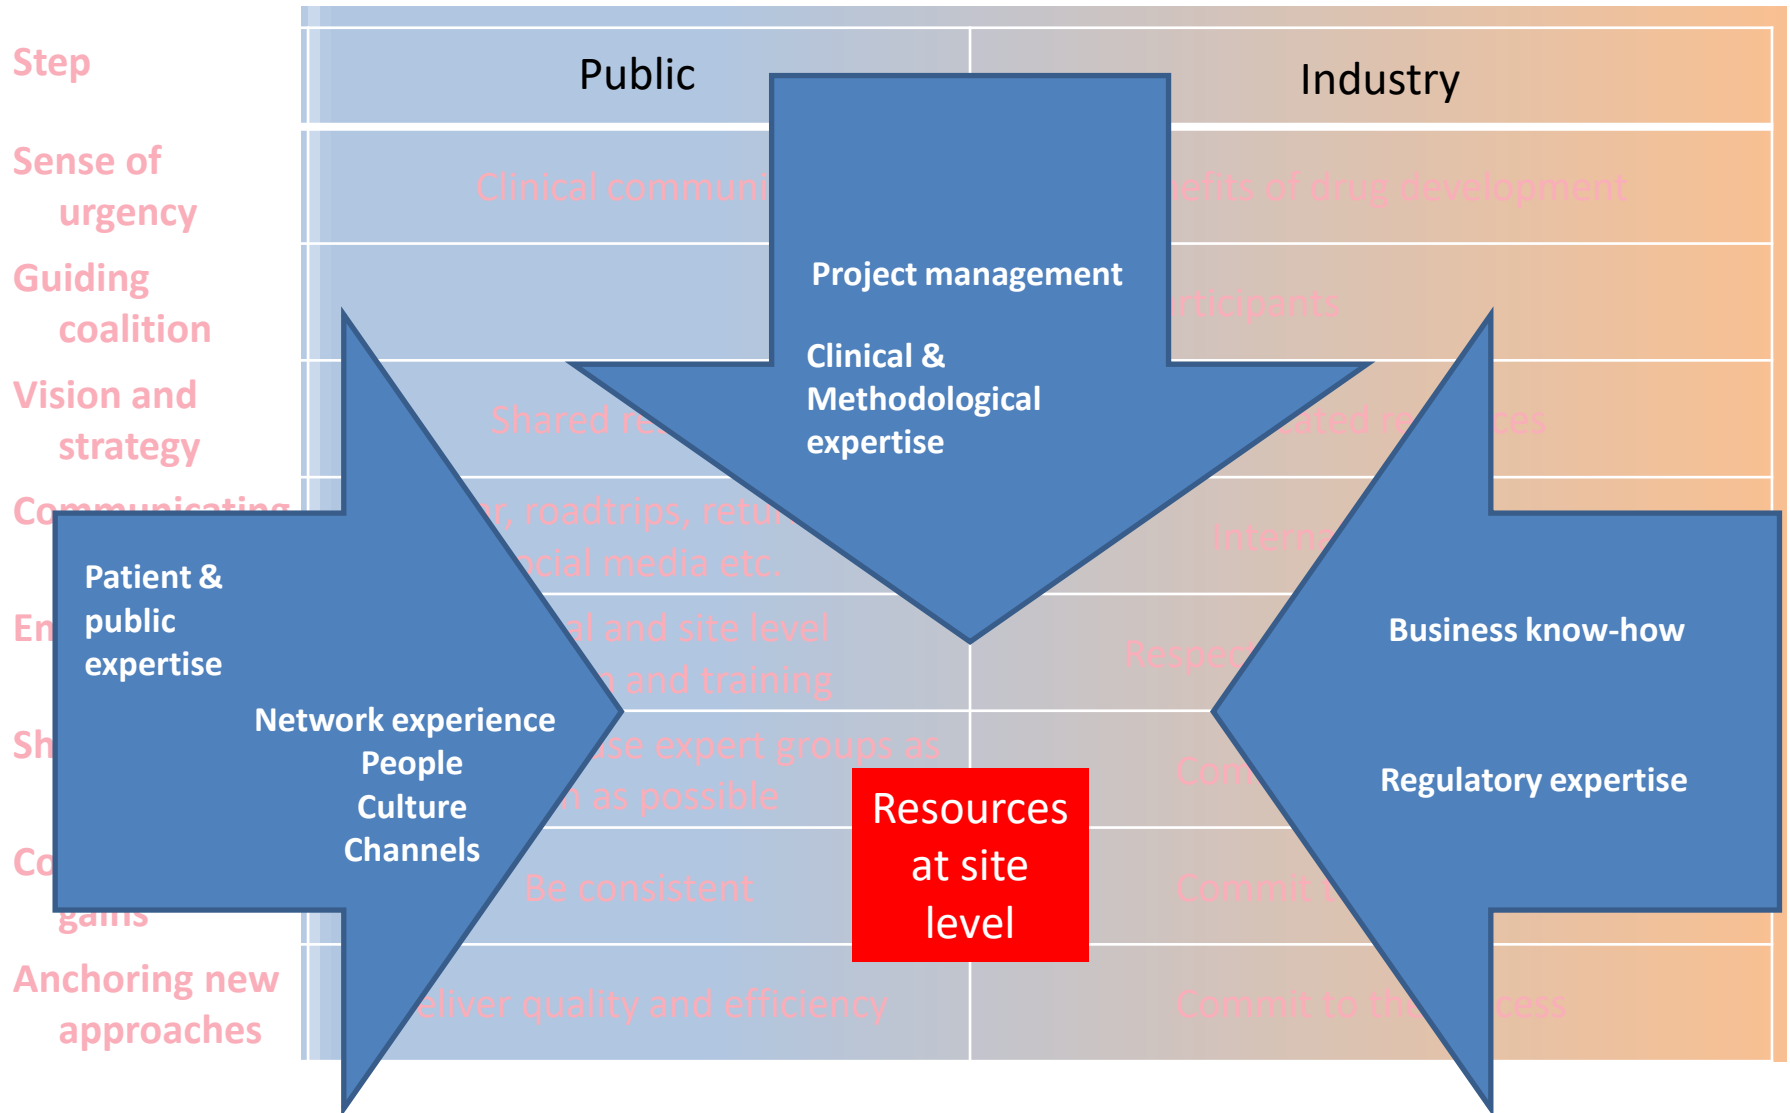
Step

Sense of urgency

Guiding coalition

Vision and strategy

Communicating

En

Sh

Co gains

Anchoring new approaches

Public

Industry

Clinical communi

nefits of drug development

rticipants

Shared re

ated re ces

r, roadtrips, retu cial media etc.

Interna

al and site level n and training

Respec

se expert groups as n as possible

Com

Be consistent

Commit

eliver quality and efficiency

Commit to the cess

Project management

Clinical & Methodological expertise

Patient & public expertise

Network experience
People
Culture
Channels

Business know-how

Regulatory expertise

Resources at site level